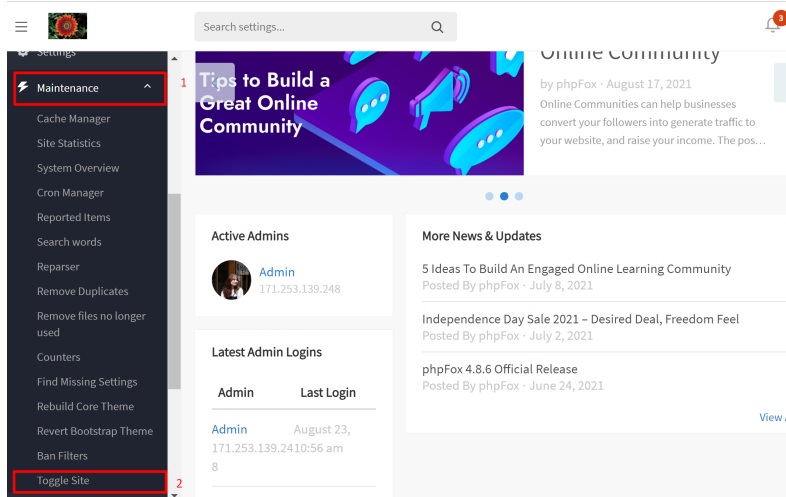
Search settings...

3

Settings

Maintenance

1

Cache Manager

Site Statistics

System Overview

Cron Manager

Reported Items

Search words

Reparser

Remove Duplicates

Remove files no longer used

Counters

Find Missing Settings

Rebuild Core Theme

Revert Bootstrap Theme

Ban Filters

Toggle Site

2

Tips to Build a Great Online Community

Online Community

by phpFox · August 17, 2021

Online Communities can help businesses convert your followers into generate traffic to your website, and raise your income. The pos...

Active Admins

Admin
171.253.139.248

Latest Admin Logins

| Admin | Last Login |
|---|---|
| Admin 171.253.139.248 | August 23, 10:56 am |

More News & Updates

5 Ideas To Build An Engaged Online Learning Community
Posted By phpFox · July 8, 2021

Independence Day Sale 2021 – Desired Deal, Freedom Feel
Posted By phpFox · July 2, 2021

phpFox 4.8.6 Official Release
Posted By phpFox · June 24, 2021

View